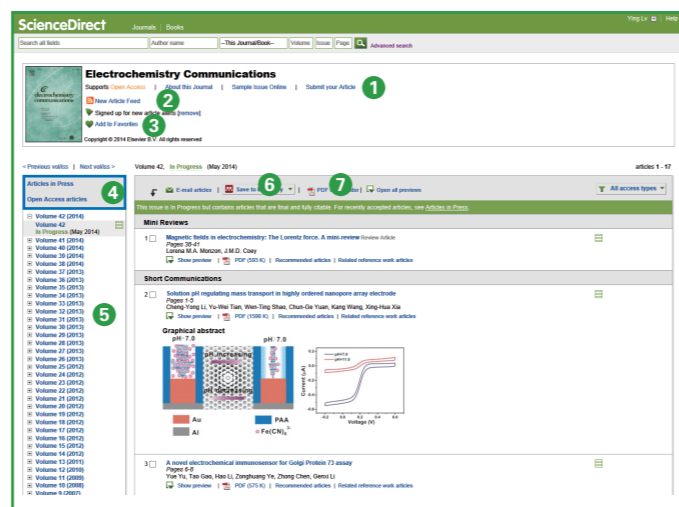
ScienceDirect Journals | Books

Ying Lv | Help

Search all fields | Author name | --This Journal/Book-- | Volume | Issue | Page | Advanced search

Electrochemistry Communications

Supports Open Access | About this Journal | Sample Issue Online | Submit your Article

1

New Article Feed

2

Signed up for new article alerts [remove]

Add to Favorites

3

Copyright © 2014 Elsevier B.V. All rights reserved

< Previous vol/iss | Next vol/iss >

Volume 42, In Progress (May 2014)

articles 1 - 17

Articles in Press

Open Access articles

4

E-mail articles | Save to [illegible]

6

PDF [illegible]

7

Open all previews

All access types

This issue is In Progress but contains articles that are final and fully citable. For recently accepted articles, see Articles in Press.

Volume 42 (2014)
Volume 42
In Progress (May 2014)
Volume 41 (2014)
Volume 40 (2014)
Volume 39 (2014)
Volume 38 (2014)
Volume 37 (2013)
Volume 36 (2013)
Volume 35 (2013)
Volume 34 (2013)
Volume 33 (2013)
Volume 32 (2013)
Volume 31 (2013)
Volume 30 (2013)
Volume 29 (2013)
Volume 28 (2013)
Volume 27 (2013)
Volume 26 (2013)
Volume 25 (2012)
Volume 24 (2012)
Volume 23 (2012)
Volume 22 (2012)
Volume 21 (2012)
Volume 20 (2012)
Volume 19 (2012)
Volume 18 (2012)
Volume 17 (2012)
Volume 16 (2012)
Volume 15 (2012)
Volume 14 (2012)
Volume 13 (2011)
Volume 12 (2010)
Volume 11 (2009)
Volume 10 (2008)
Volume 9 (2007)

5

Mini Reviews

1 Magnetic fields in electrochemistry: The Lorentz force. A mini-review Review Article
Pages 38-41
Lorena M.A. Monzon, J.M.D. Coey
Show preview | PDF (585 K) | Recommended articles | Related reference work articles

Short Communications

2 Solution pH regulating mass transport in highly ordered nanopore array electrode
Pages 1-5
Cheng-Yong Li, Yu-Wei Tian, Wen-Ting Shao, Chun-Ge Yuan, Kang Wang, Xing-Hua Xia
Show preview | PDF (1586 K) | Recommended articles | Related reference work articles

Graphical abstract

pH 7.0
pH increasing
pH decreasing
pH 7.0

Au
Al
PAA
$Fe(CN)_6^{3-}$

Current (uA)
Voltage (V)

3 A novel electrochemical immunosensor for Golgi Protein 73 assay
Pages 6-9
Yue Yu, Tao Gao, Hao Li, Zonghuang Ye, Zhong Chen, Genxi Li
Show preview | PDF (575 K) | Recommended articles | Related reference work articles